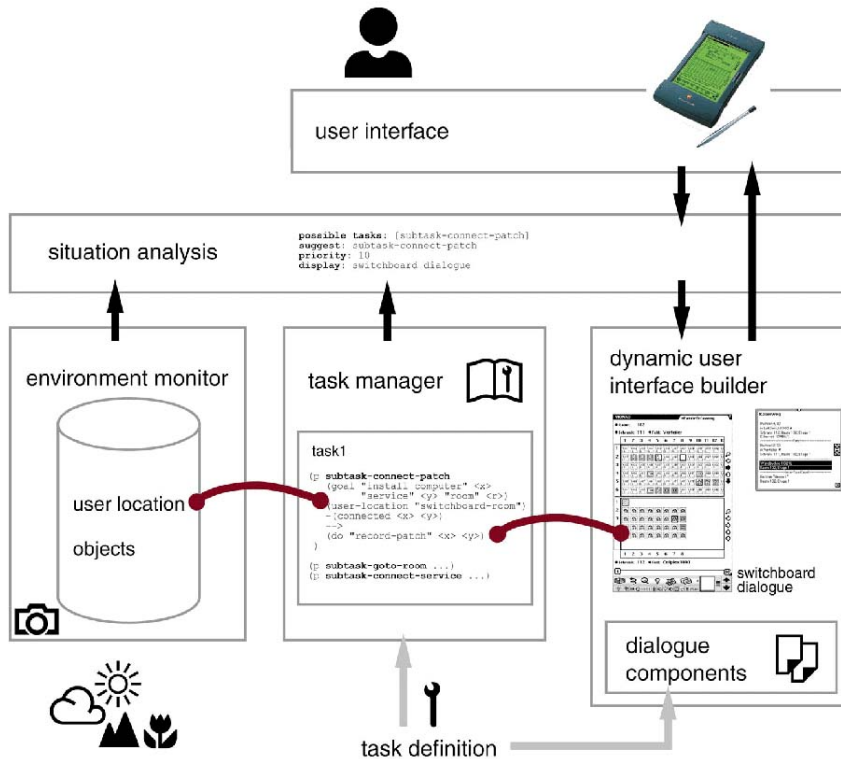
user interface

situation analysis

possible tasks: (subtask-connect-patch)
suggest: subtask-connect-patch
priority: 10
display: switchboard dialogue

environment monitor

user location

objects

task manager

task1

(p subtask-connect-patch
(goal "install Computer" <x>
"service" <y> "room" <r>)
(user-location "switchboard-room")
-(connected <x> <y>)
-->
(do "record-patch" <x> <y>)
)

(p subtask-goto-room ...)
(p subtask-connect-service ...)

dynamic user interface builder

switchboard dialogue

dialogue components

task definition